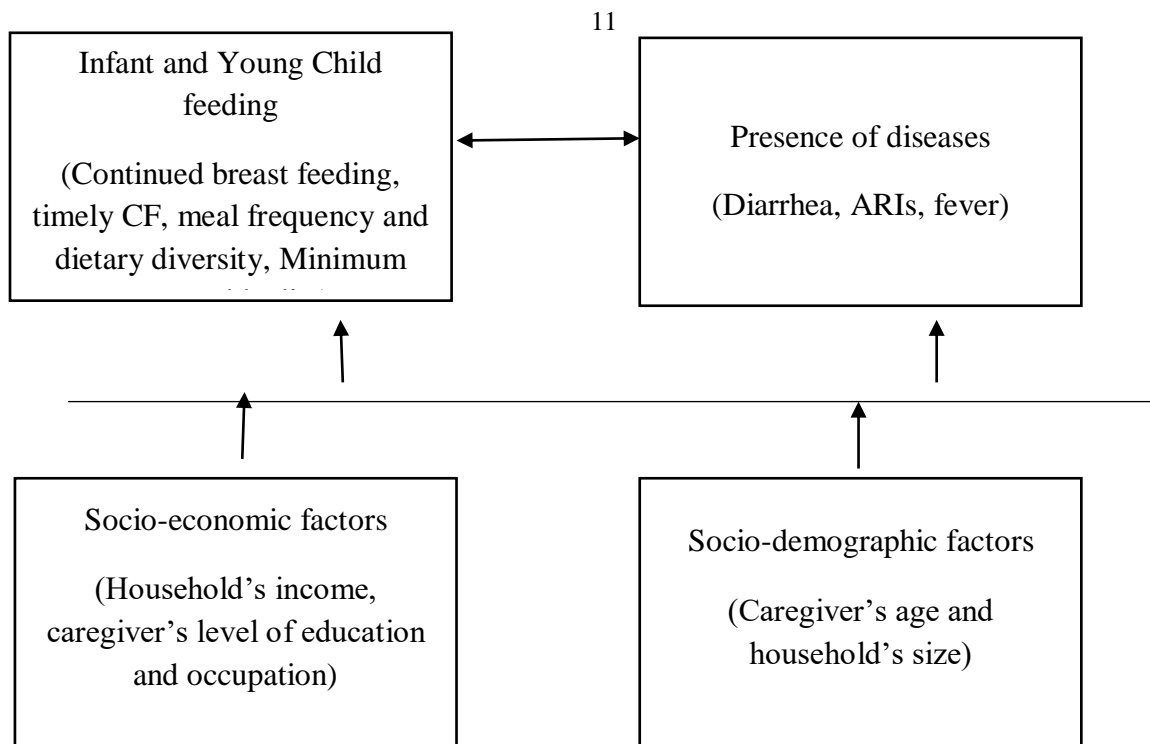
11

Infant and Young Child feeding

(Continued breast feeding, timely CF, meal frequency and dietary diversity, Minimum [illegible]

Presence of diseases

(Diarrhea, ARIs, fever)

Socio-economic factors

(Household’s income, caregiver’s level of education and occupation)

Socio-demographic factors

(Caregiver’s age and household’s size)